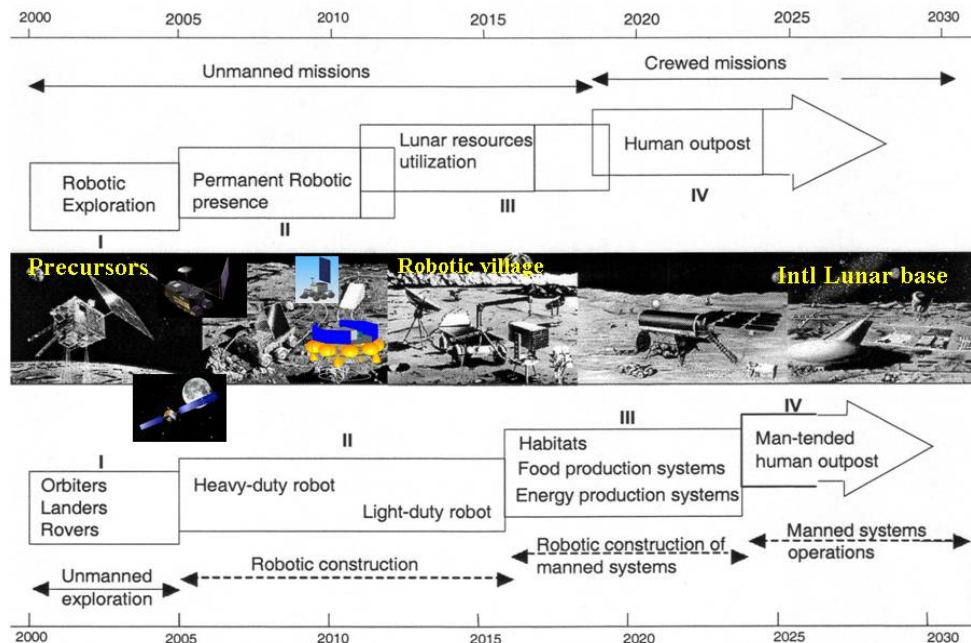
2000 2005 2010 2015 2020 2025 2030

Unmanned missions

Crewed missions

Robotic Exploration

I

Permanent Robotic presence

II

Lunar resources utilization

III

Human outpost

IV

Precursors

Robotic village

Intl Lunar base

I

Orbiters
Landers
Rovers

II

Heavy-duty robot

Light-duty robot

III

Habitats
Food production systems
Energy production systems

IV

Man-tended human outpost

Unmanned exploration

Robotic construction

Robotic construction of manned systems

Manned systems operations

2000 2005 2010 2015 2020 2025 2030